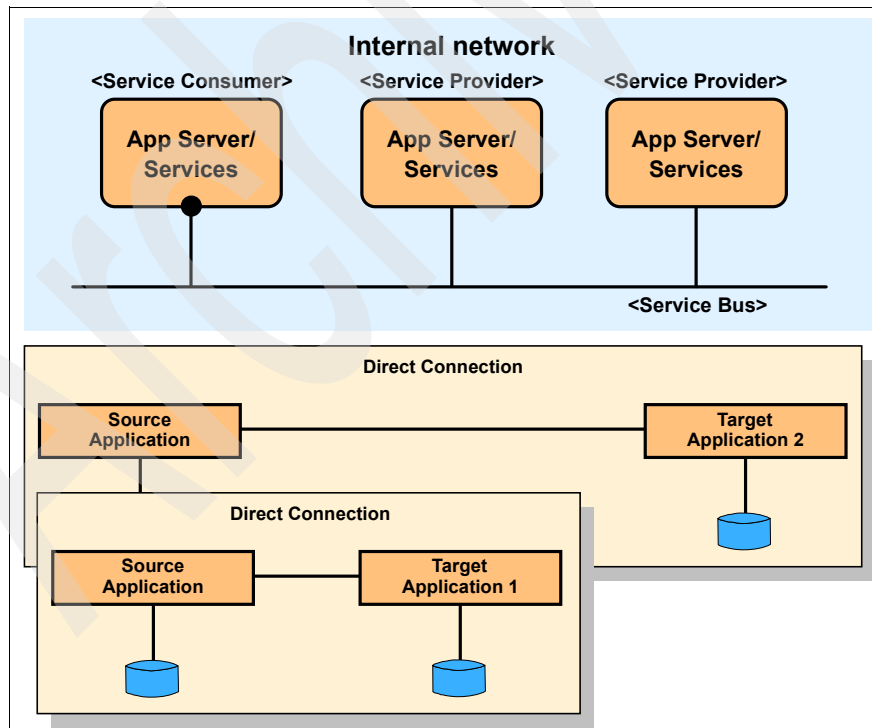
Internal network

<Service Consumer>
App Server/ Services

<Service Provider>
App Server/ Services

<Service Provider>
App Server/ Services

<Service Bus>

Direct Connection

Source Application

Target Application 2

Direct Connection

Source Application

Target Application 1